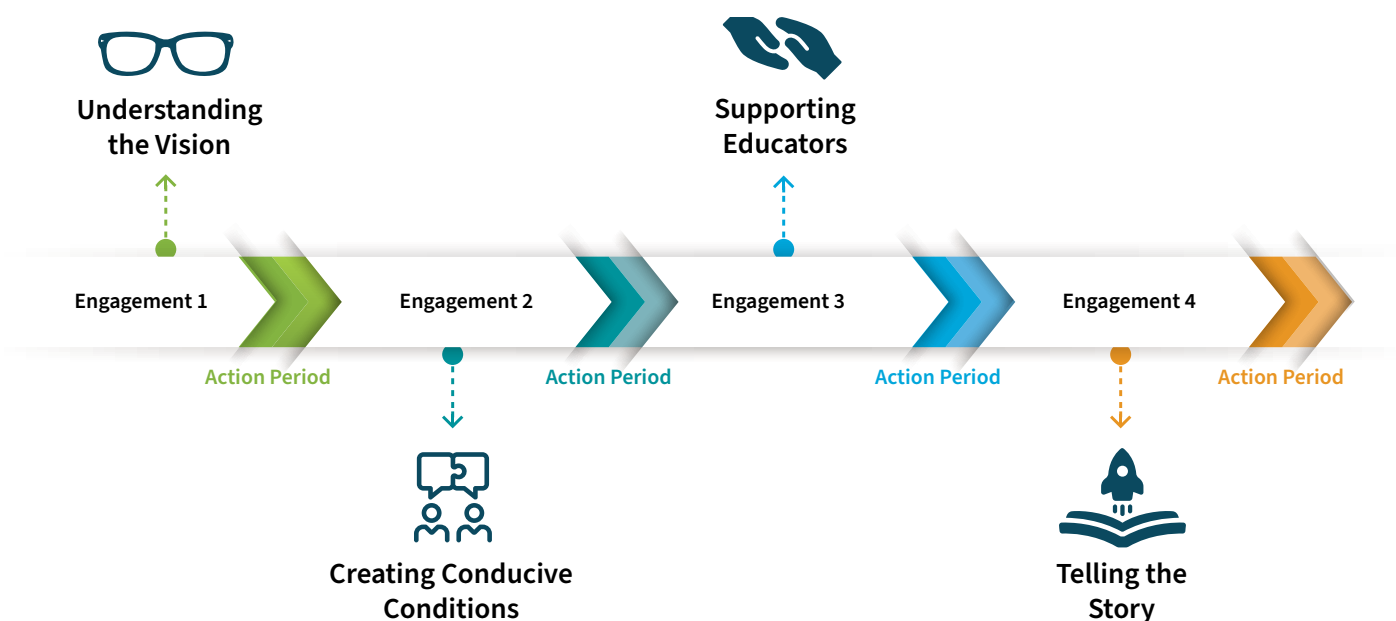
Understanding the Vision

Supporting Educators

Engagement 1

Engagement 2

Engagement 3

Engagement 4

Action Period

Action Period

Action Period

Action Period

Creating Conducive Conditions

Telling the Story